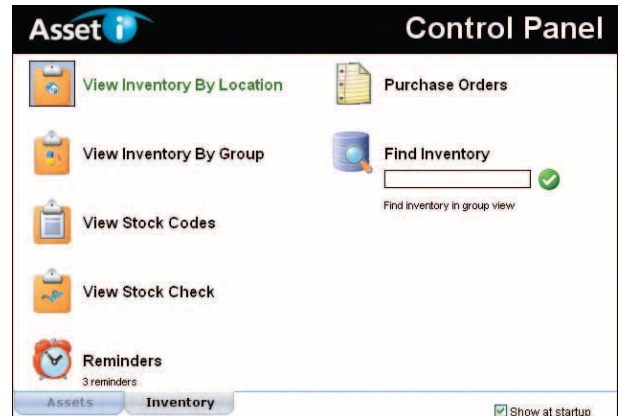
Asset i

Control Panel

View Inventory By Location

View Inventory By Group

View Stock Codes

View Stock Check

Reminders
3 reminders

Purchase Orders

Find Inventory

Find inventory in group view

Assets

Inventory

Show at startup